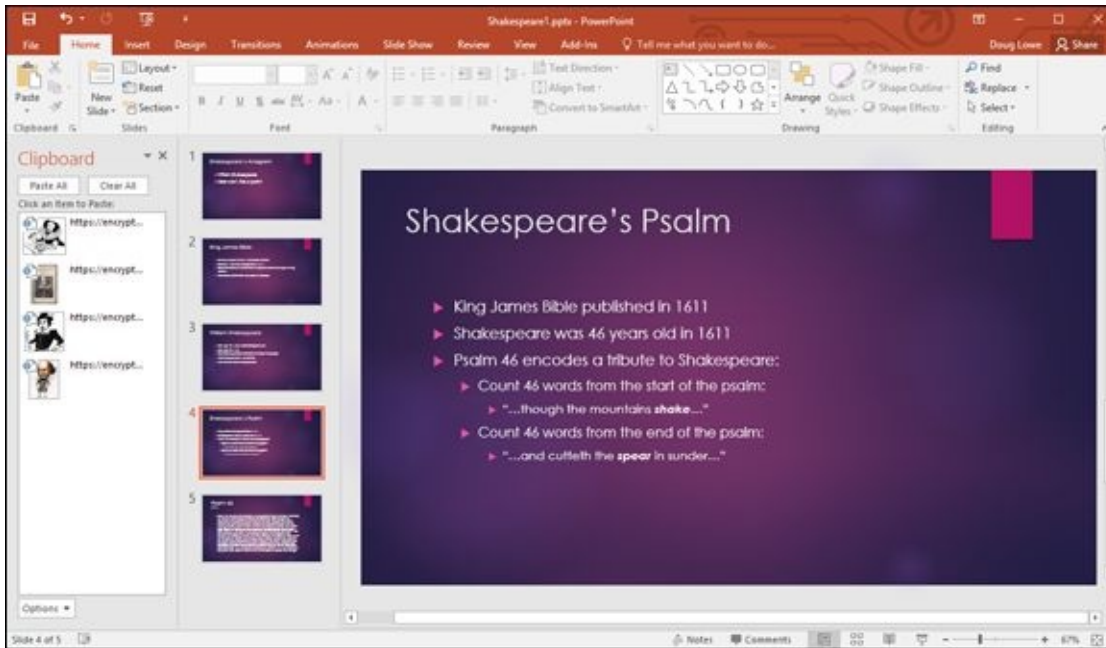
Shakespeare1.pptx - PowerPoint

File Home Insert Design Transitions Animations Slide Show Review View Add-ins Tell me what you want to do... Doug Lowe Share

Paste New Slide Layout Reset Section Text Direction Align Text Convert to SmartArt Arrange Quick Styles Shape Fill Shape Outline Shape Effects Find Replace Select

Clipboard Slides Font Paragraph Drawing Editing

Clipboard

Paste All Clear All

Click an Item to Paste:

https://encrypt...

https://encrypt...

https://encrypt...

https://encrypt...

Options

1

2

3

4

5

Shakespeare's Psalm

King James Bible published in 1611

Shakespeare was 46 years old in 1611

Psalm 46 encodes a tribute to Shakespeare:

Count 46 words from the start of the psalm:

"...though the mountains **shake**..."

Count 46 words from the end of the psalm:

"...and cutteth the **spear** in sunder...."

Slide 4 of 5

Notes Comments 67%